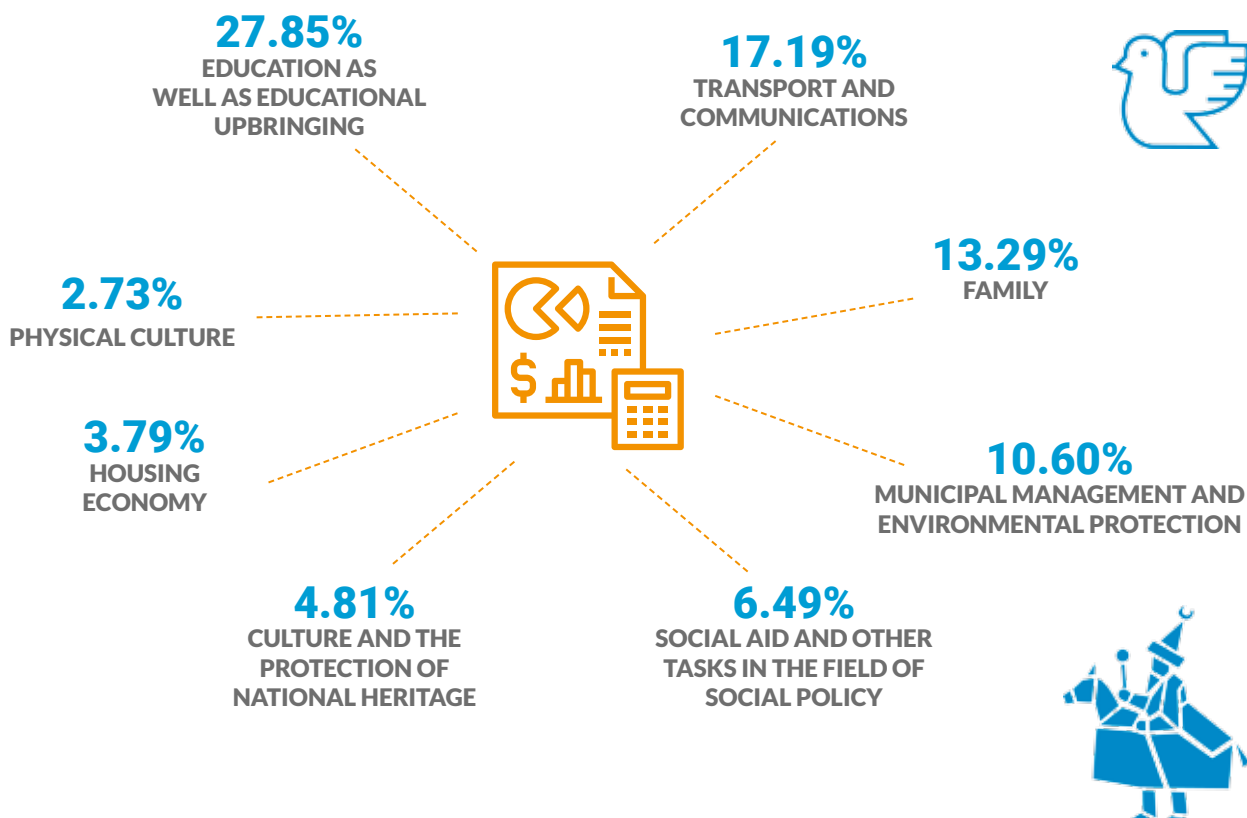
27.85%
EDUCATION AS WELL AS EDUCATIONAL UPBRINGING

17.19%
TRANSPORT AND COMMUNICATIONS

2.73%
PHYSICAL CULTURE

13.29%
FAMILY

3.79%
HOUSING ECONOMY

10.60%
MUNICIPAL MANAGEMENT AND ENVIRONMENTAL PROTECTION

4.81%
CULTURE AND THE PROTECTION OF NATIONAL HERITAGE

6.49%
SOCIAL AID AND OTHER TASKS IN THE FIELD OF SOCIAL POLICY